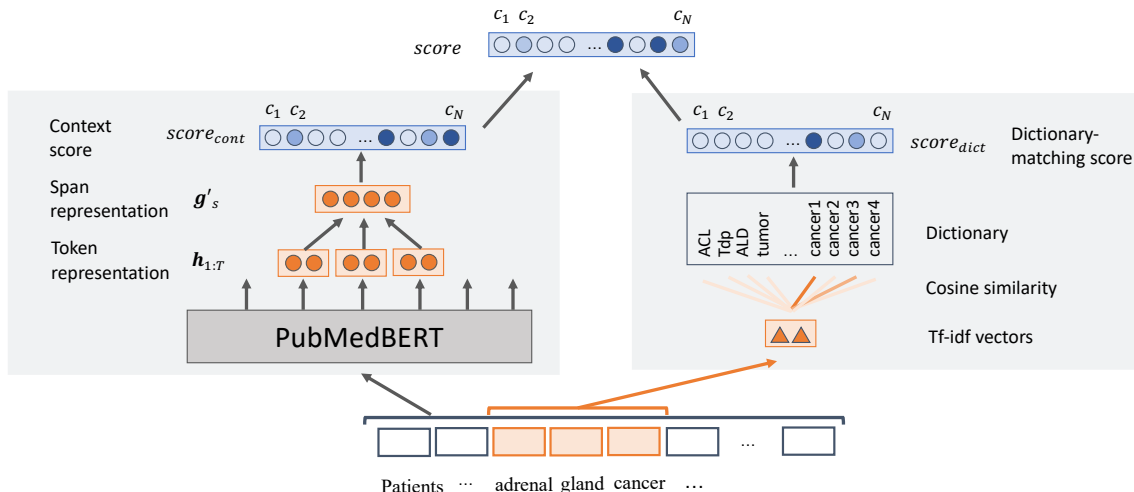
$c_1$ $c_2$ $c_N$

$score$ … 

$c_1$ $c_2$ $c_N$

Context score

$score_{cont}$ …

Span representation

$\boldsymbol{g}'_s$

Token representation

$\boldsymbol{h}_{1:T}$

PubMedBERT

$c_1$ $c_2$ $c_N$

… $score_{dict}$

Dictionary-matching score

ACL Tdp ALD tumor … cancer1 cancer2 cancer3 cancer4

Dictionary

Cosine similarity

Tf-idf vectors

…

Patients … adrenal gland cancer …